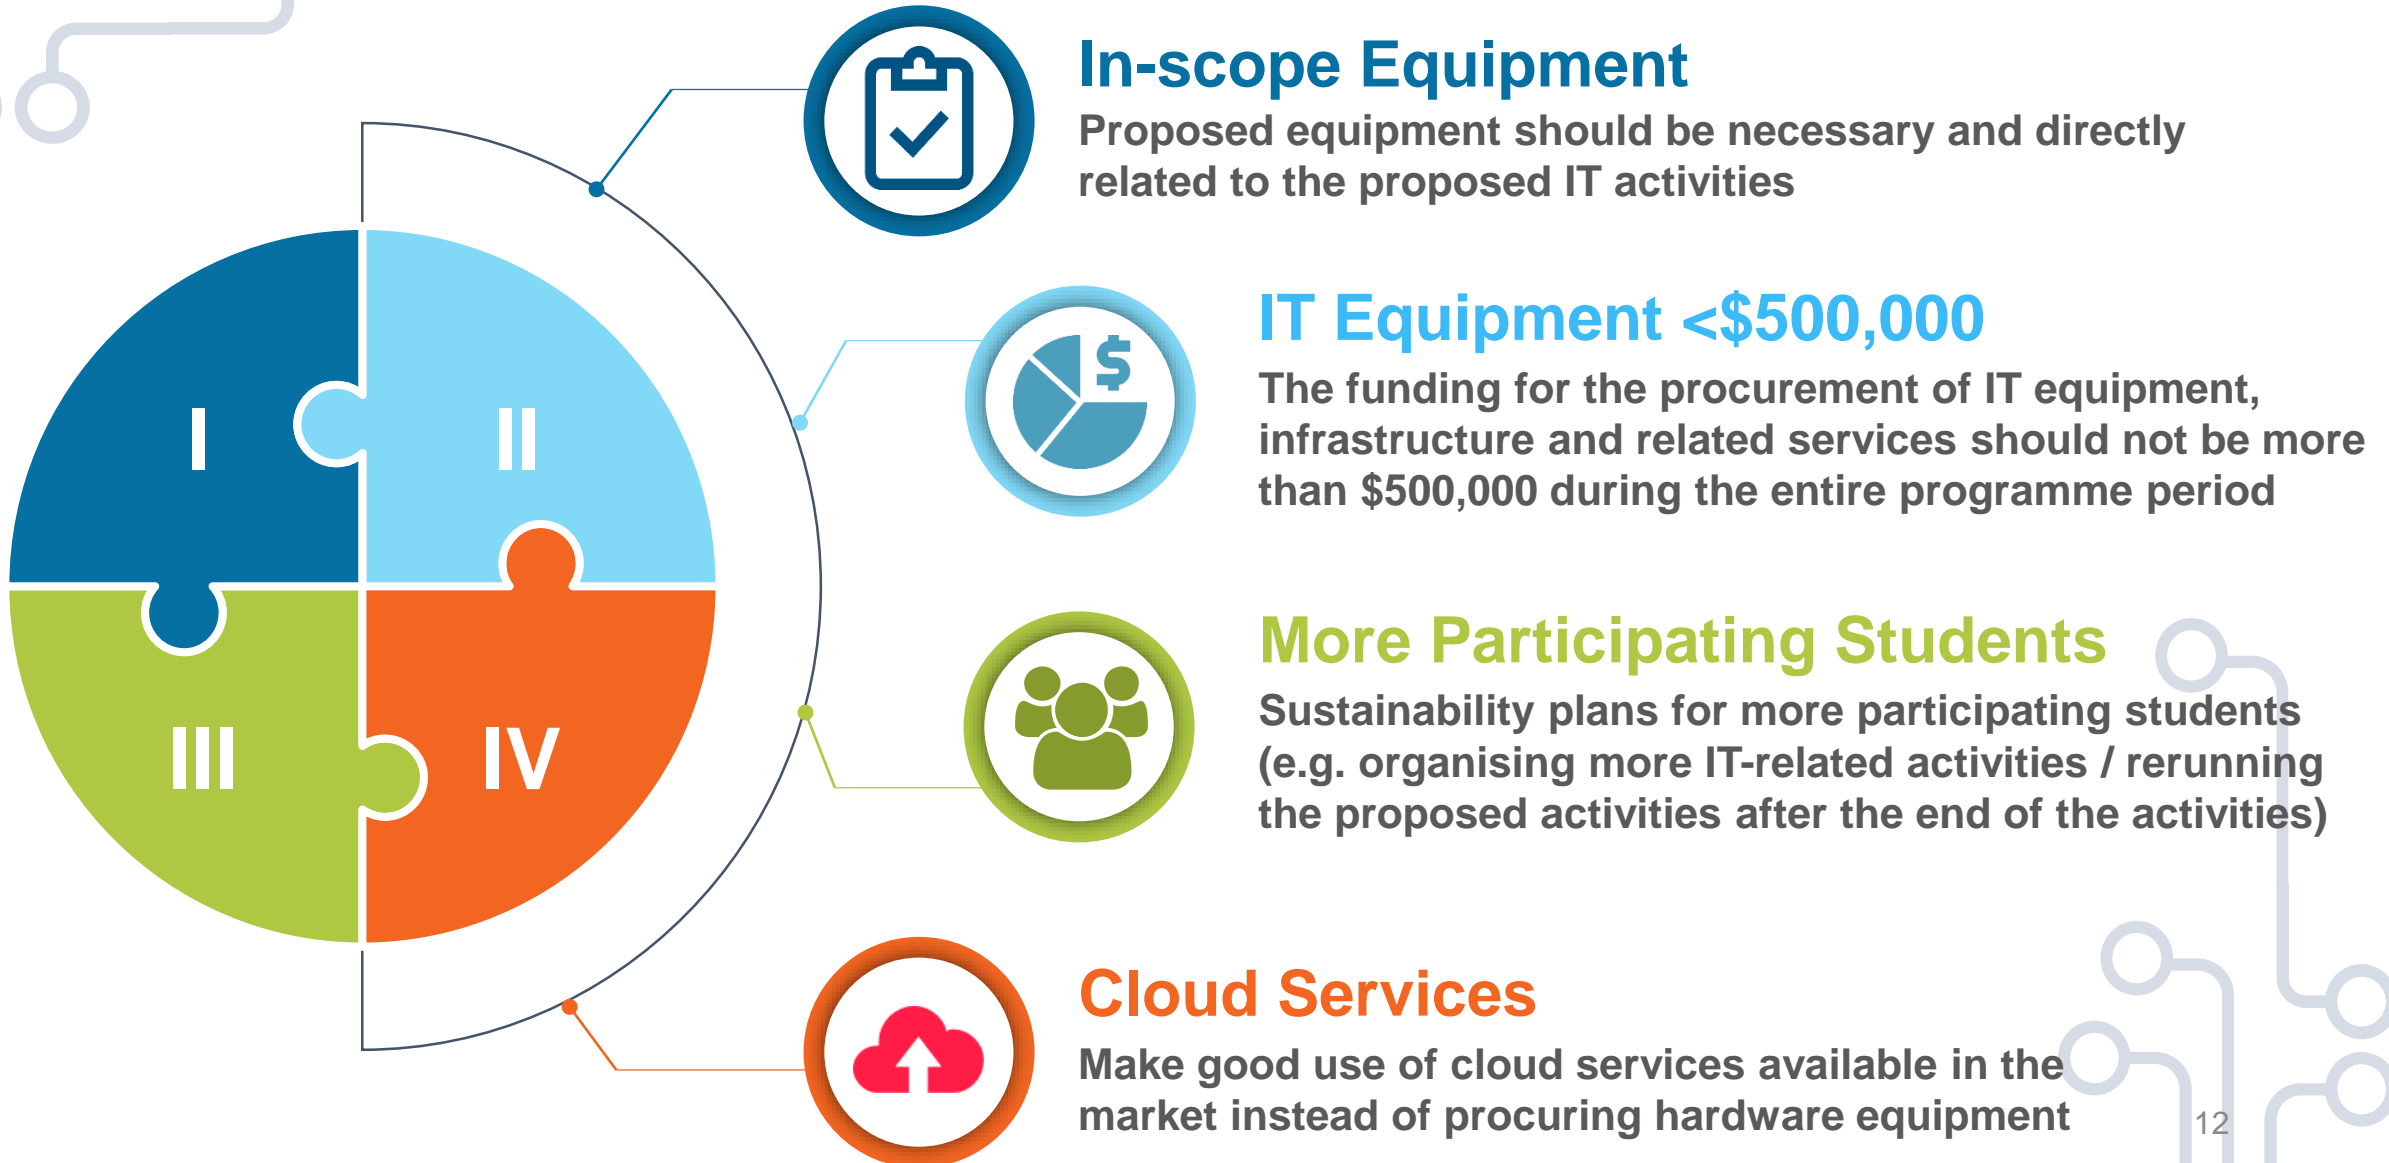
I

II

III

IV

In-scope Equipment

Proposed equipment should be necessary and directly related to the proposed IT activities

IT Equipment <$500,000

The funding for the procurement of IT equipment, infrastructure and related services should not be more than $500,000 during the entire programme period

More Participating Students

Sustainability plans for more participating students (e.g. organising more IT-related activities / rerunning the proposed activities after the end of the activities)

Cloud Services

Make good use of cloud services available in the market instead of procuring hardware equipment

12